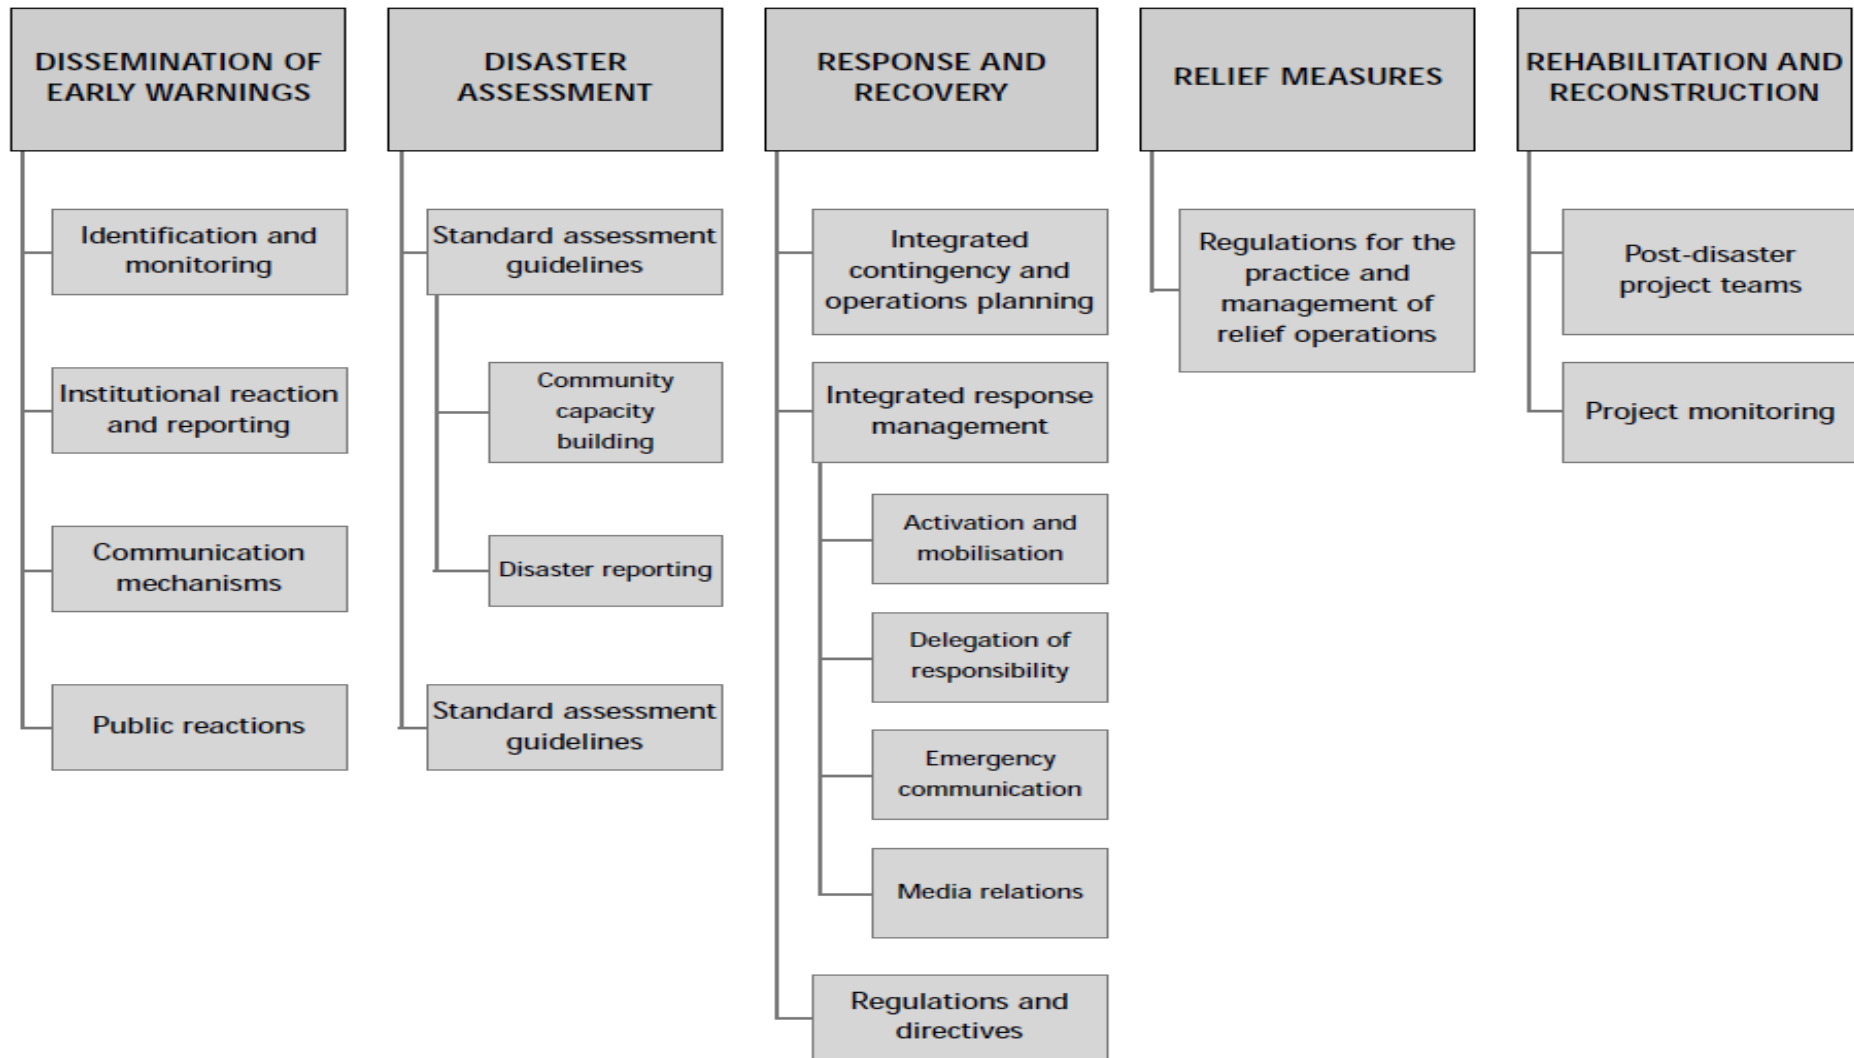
DISSEMINATION OF EARLY WARNINGS

Identification and monitoring

Institutional reaction and reporting

Communication mechanisms

Public reactions

DISASTER ASSESSMENT

Standard assessment guidelines

Community capacity building

Disaster reporting

Standard assessment guidelines

RESPONSE AND RECOVERY

Integrated contingency and operations planning

Integrated response management

Activation and mobilisation

Delegation of responsibility

Emergency communication

Media relations

Regulations and directives

RELIEF MEASURES

Regulations for the practice and management of relief operations

REHABILITATION AND RECONSTRUCTION

Post-disaster project teams

Project monitoring